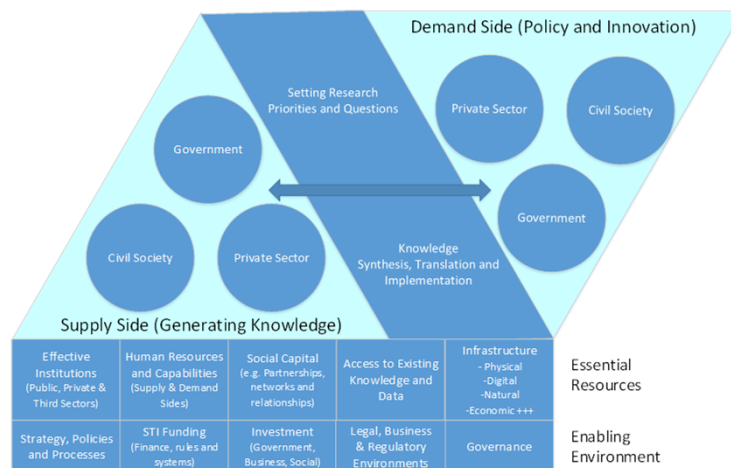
Demand Side (Policy and Innovation)

Setting Research Priorities and Questions

Private Sector

Civil Society

Government

Government

Civil Society

Private Sector

Knowledge Synthesis, Translation and Implementation

Supply Side (Generating Knowledge)

| Effective Institutions (Public, Private & Third Sectors) | Human Resources and Capabilities (Supply & Demand Sides) | Social Capital (e.g. Partnerships, networks and relationships) | Access to Existing Knowledge and Data | Infrastructure - Physical -Digital -Natural -Economic +++ | Essential Resources |
|---|---|---|---|---|---|
| Strategy, Policies and Processes | STI Funding (Finance, rules and systems) | Investment (Government, Business, Social) | Legal, Business & Regulatory Environments | Governance | Enabling Environment |